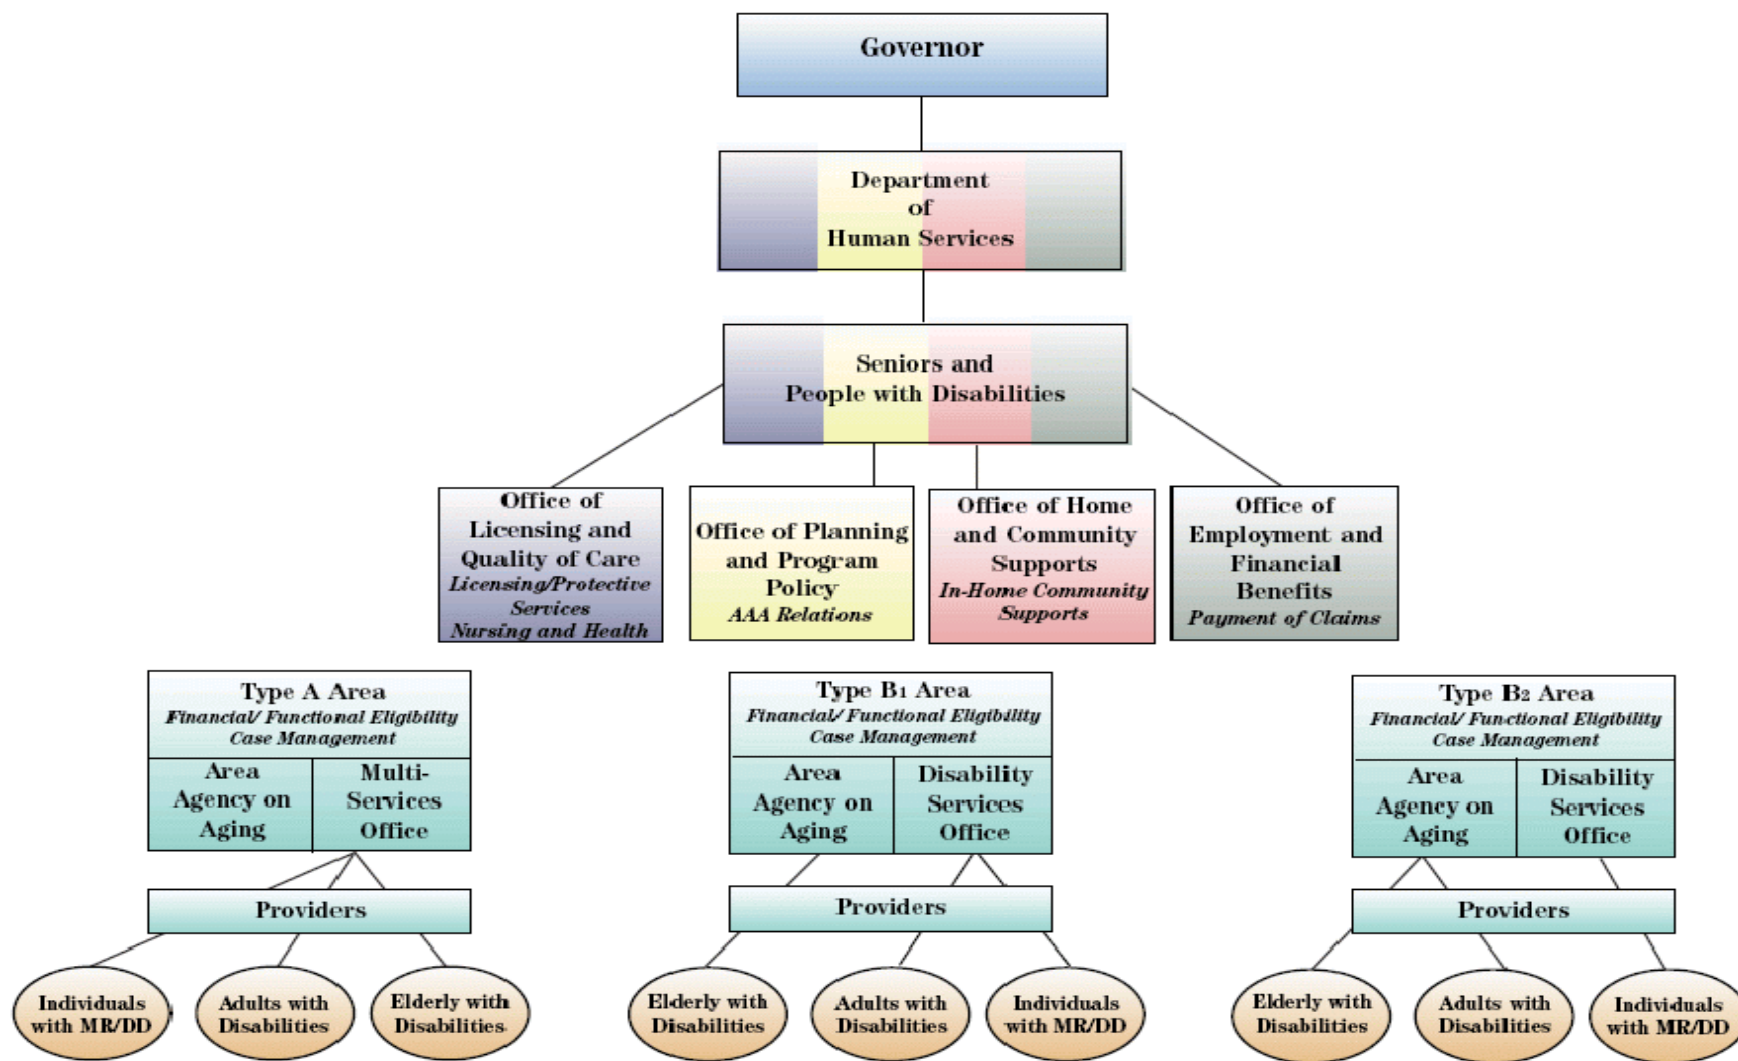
Governor

Department of Human Services

Seniors and People with Disabilities

Office of Licensing and Quality of Care
*Licensing/Protective Services*
*Nursing and Health*

Office of Planning and Program Policy
*AAA Relations*

Office of Home and Community Supports
*In-Home Community Supports*

Office of Employment and Financial Benefits
*Payment of Claims*

Type A Area
*Financial/ Functional Eligibility*
*Case Management*

Area Agency on Aging

Multi-Services Office

Providers

Individuals with MR/DD

Adults with Disabilities

Elderly with Disabilities

Type B$_1$ Area
*Financial/ Functional Eligibility*
*Case Management*

Area Agency on Aging

Disability Services Office

Providers

Elderly with Disabilities

Adults with Disabilities

Individuals with MR/DD

Type B$_2$ Area
*Financial/ Functional Eligibility*
*Case Management*

Area Agency on Aging

Disability Services Office

Providers

Elderly with Disabilities

Adults with Disabilities

Individuals with MR/DD